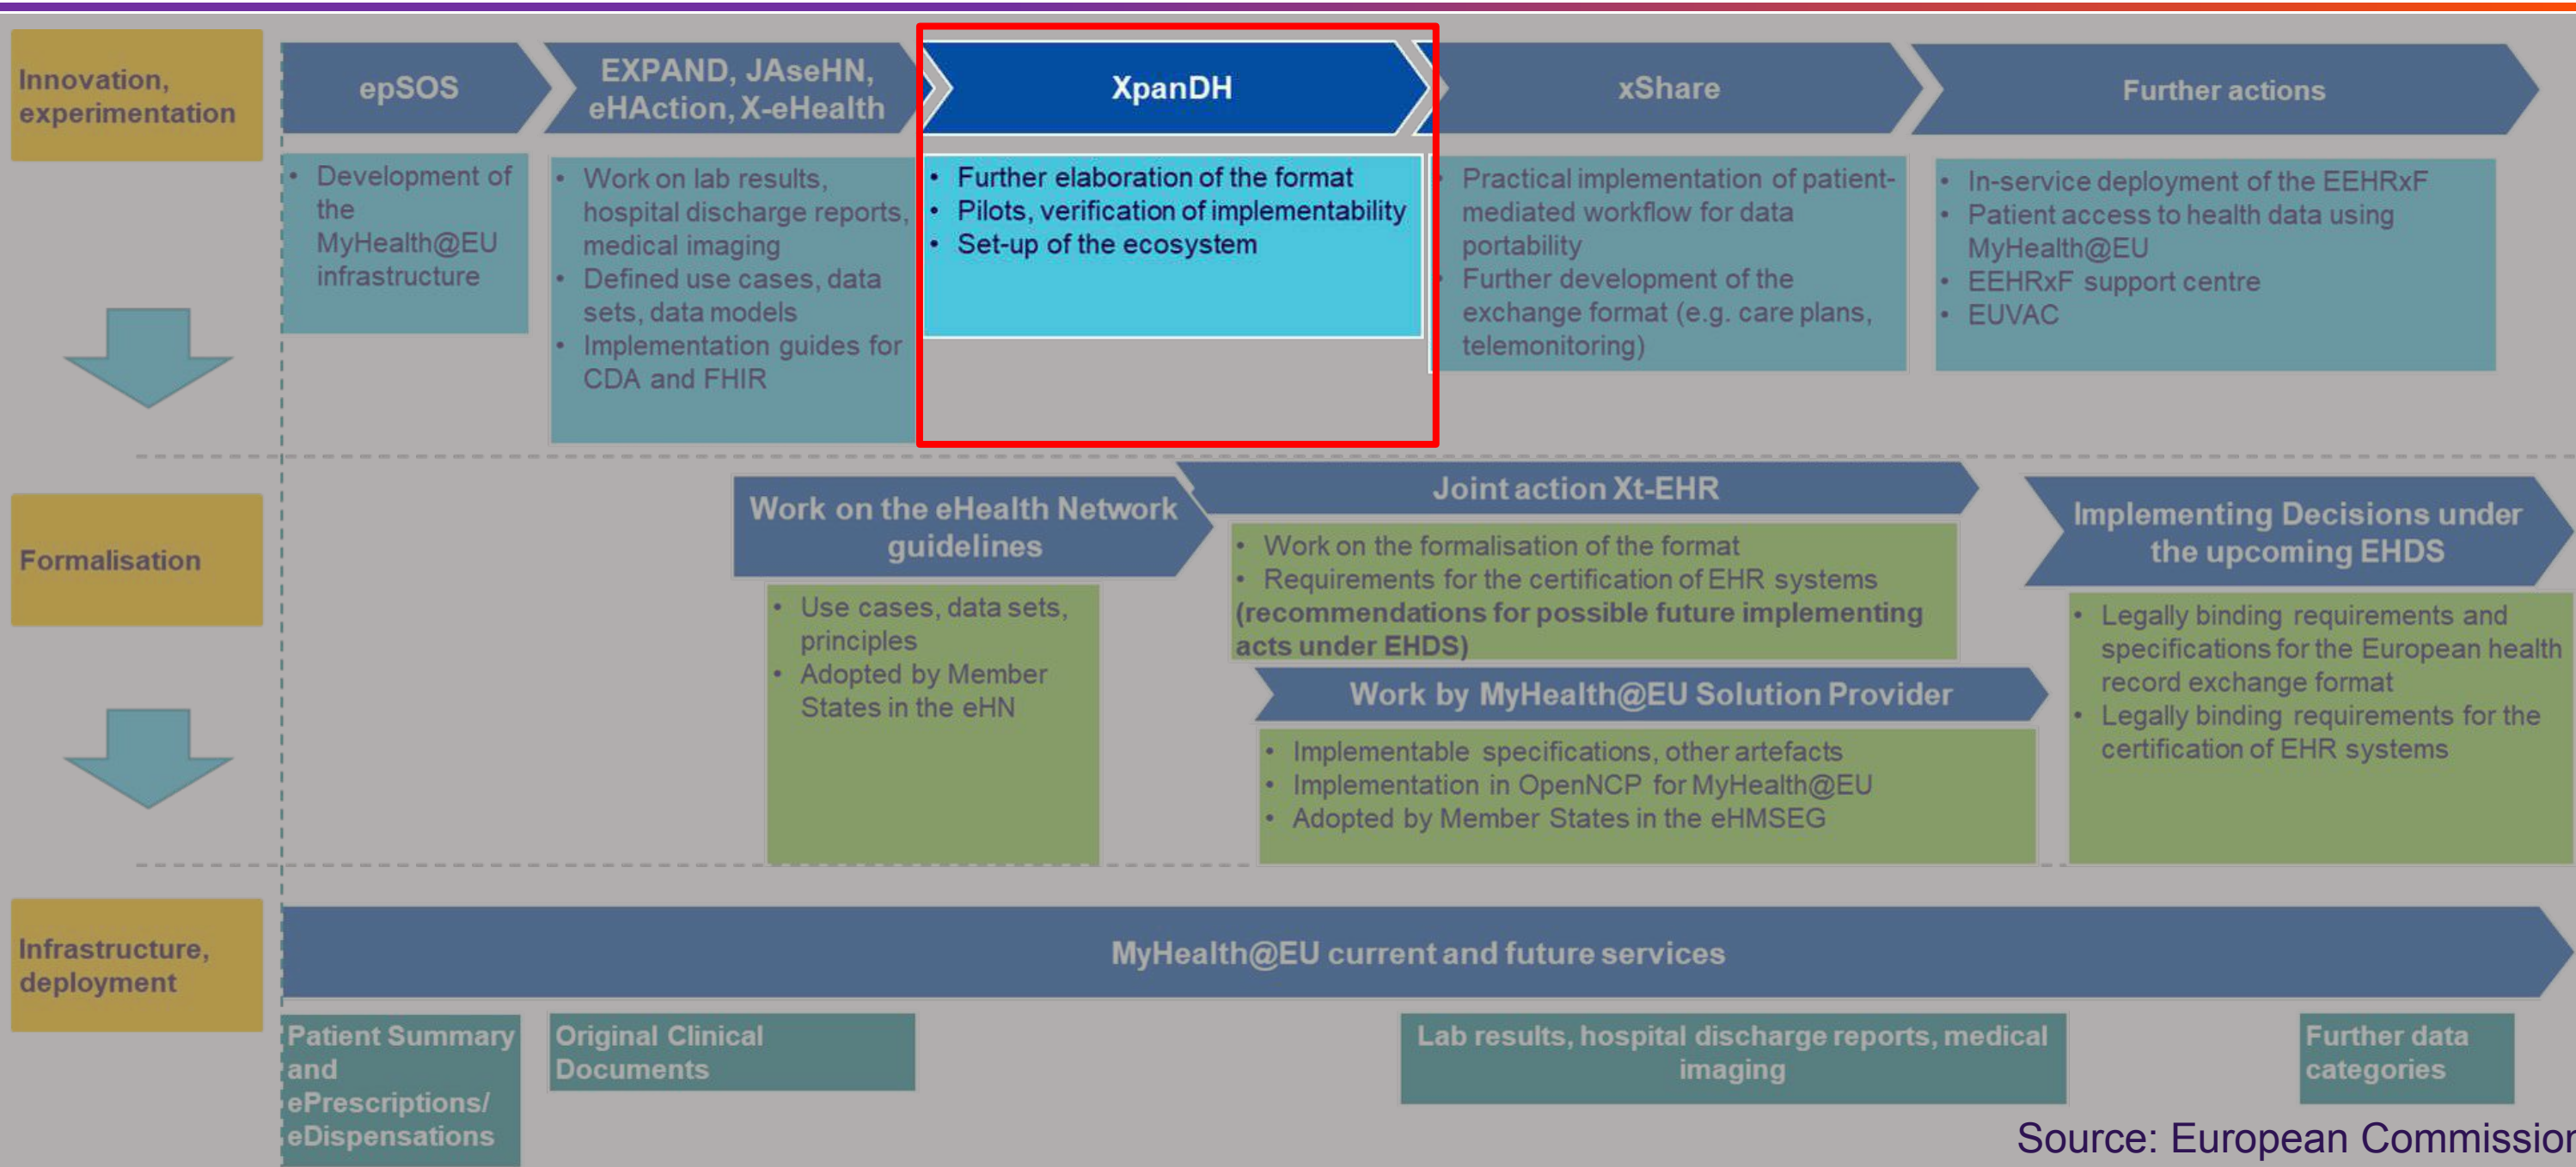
Innovation, experimentation

epSOS

EXPAND, JAseHN, eHAction, X-eHealth

XpanDH

xShare

Further actions

• Development of the MyHealth@EU infrastructure

• Work on lab results, hospital discharge reports, medical imaging
• Defined use cases, data sets, data models
• Implementation guides for CDA and FHIR

• Further elaboration of the format
• Pilots, verification of implementability
• Set-up of the ecosystem

• Practical implementation of patient-mediated workflow for data portability
• Further development of the exchange format (e.g. care plans, telemonitoring)

• In-service deployment of the EEHRxF
• Patient access to health data using MyHealth@EU
• EEHRxF support centre
• EUVAC

Formalisation

Work on the eHealth Network guidelines

• Use cases, data sets, principles
• Adopted by Member States in the eHN

Joint action Xt-EHR

• Work on the formalisation of the format
• Requirements for the certification of EHR systems
(recommendations for possible future implementing acts under EHDS)

Work by MyHealth@EU Solution Provider

• Implementable specifications, other artefacts
• Implementation in OpenNCP for MyHealth@EU
• Adopted by Member States in the eHMSEG

Implementing Decisions under the upcoming EHDS

• Legally binding requirements and specifications for the European health record exchange format
• Legally binding requirements for the certification of EHR systems

Infrastructure, deployment

MyHealth@EU current and future services

Patient Summary and ePrescriptions/ eDispensations

Original Clinical Documents

Lab results, hospital discharge reports, medical imaging

Further data categories

Source: European Commissior